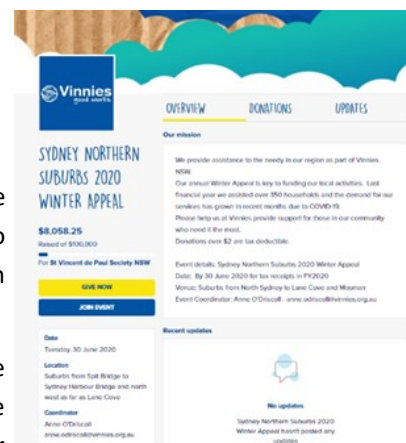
Vinnies
good works

OVERVIEW DONATIONS UPDATES

SYDNEY NORTHERN SUBURBS 2020 WINTER APPEAL

$8,058.25
Raised of $100,000

For St Vincent de Paul Society NSW

GIVE NOW

JOIN EVENT

Date
Tuesday, 30 June 2020

Location
Suburbs from Spit Bridge to Sydney Harbour Bridge and north west as far as Lane Cove

Coordinator
Anne O'Driscoll
anne.odriscoll@vinnies.org.au

Our mission

We provide assistance to the needy in our region as part of Vinnies NSW.
Our annual Winter Appeal is key to funding our local activities. Last financial year we assisted over 950 households and the demand for our services has grown in recent months due to COVID-19.
Please help us at Vinnies provide support for those in our community who need it the most.
Donations over $2 are tax deductible.

Event details: Sydney Northern Suburbs 2020 Winter Appeal
Date: By 30 June 2020 for tax receipts in FY2020
Venue: Suburbs from North Sydney to Lane Cove and Mosman
Event Coordinator: Anne O'Driscoll - anne.odriscoll@vinnies.org.au

Recent updates

No updates
Sydney Northern Suburbs 2020 Winter Appeal hasn't posted any updates